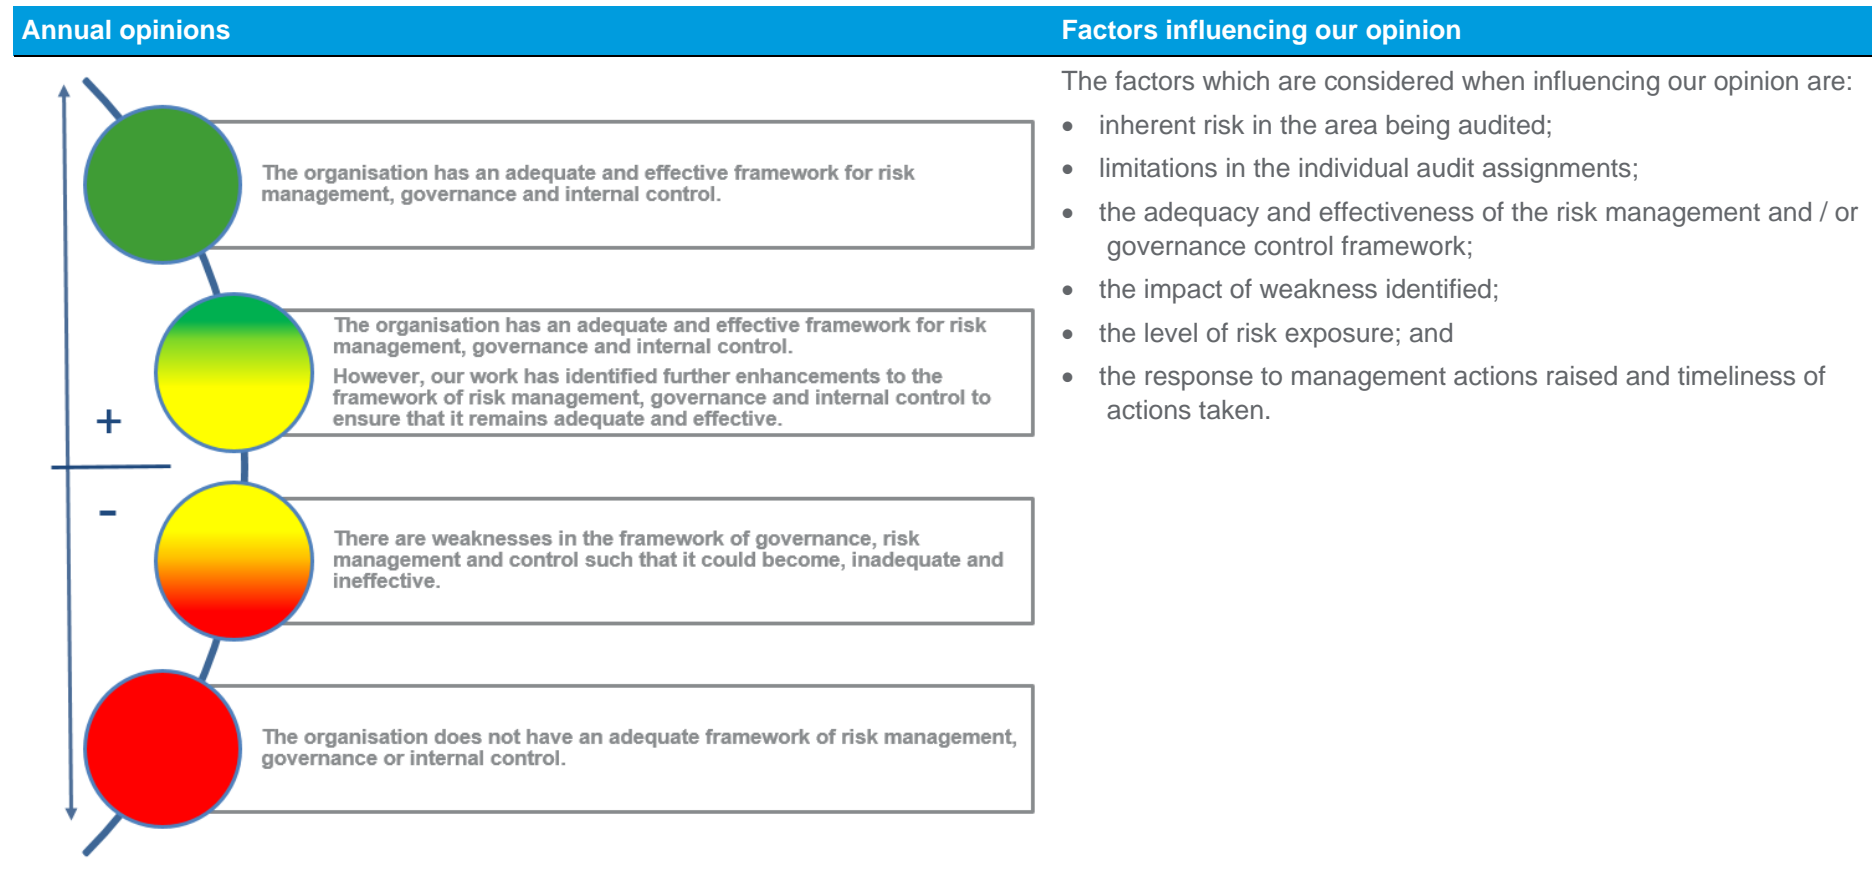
Annual opinions

+

-

The organisation has an adequate and effective framework for risk management, governance and internal control.

The organisation has an adequate and effective framework for risk management, governance and internal control.

However, our work has identified further enhancements to the framework of risk management, governance and internal control to ensure that it remains adequate and effective.

There are weaknesses in the framework of governance, risk management and control such that it could become, inadequate and ineffective.

The organisation does not have an adequate framework of risk management, governance or internal control.

Factors influencing our opinion

The factors which are considered when influencing our opinion are:

- inherent risk in the area being audited;
- limitations in the individual audit assignments;
- the adequacy and effectiveness of the risk management and / or governance control framework;
- the impact of weakness identified;
- the level of risk exposure; and
- the response to management actions raised and timeliness of actions taken.